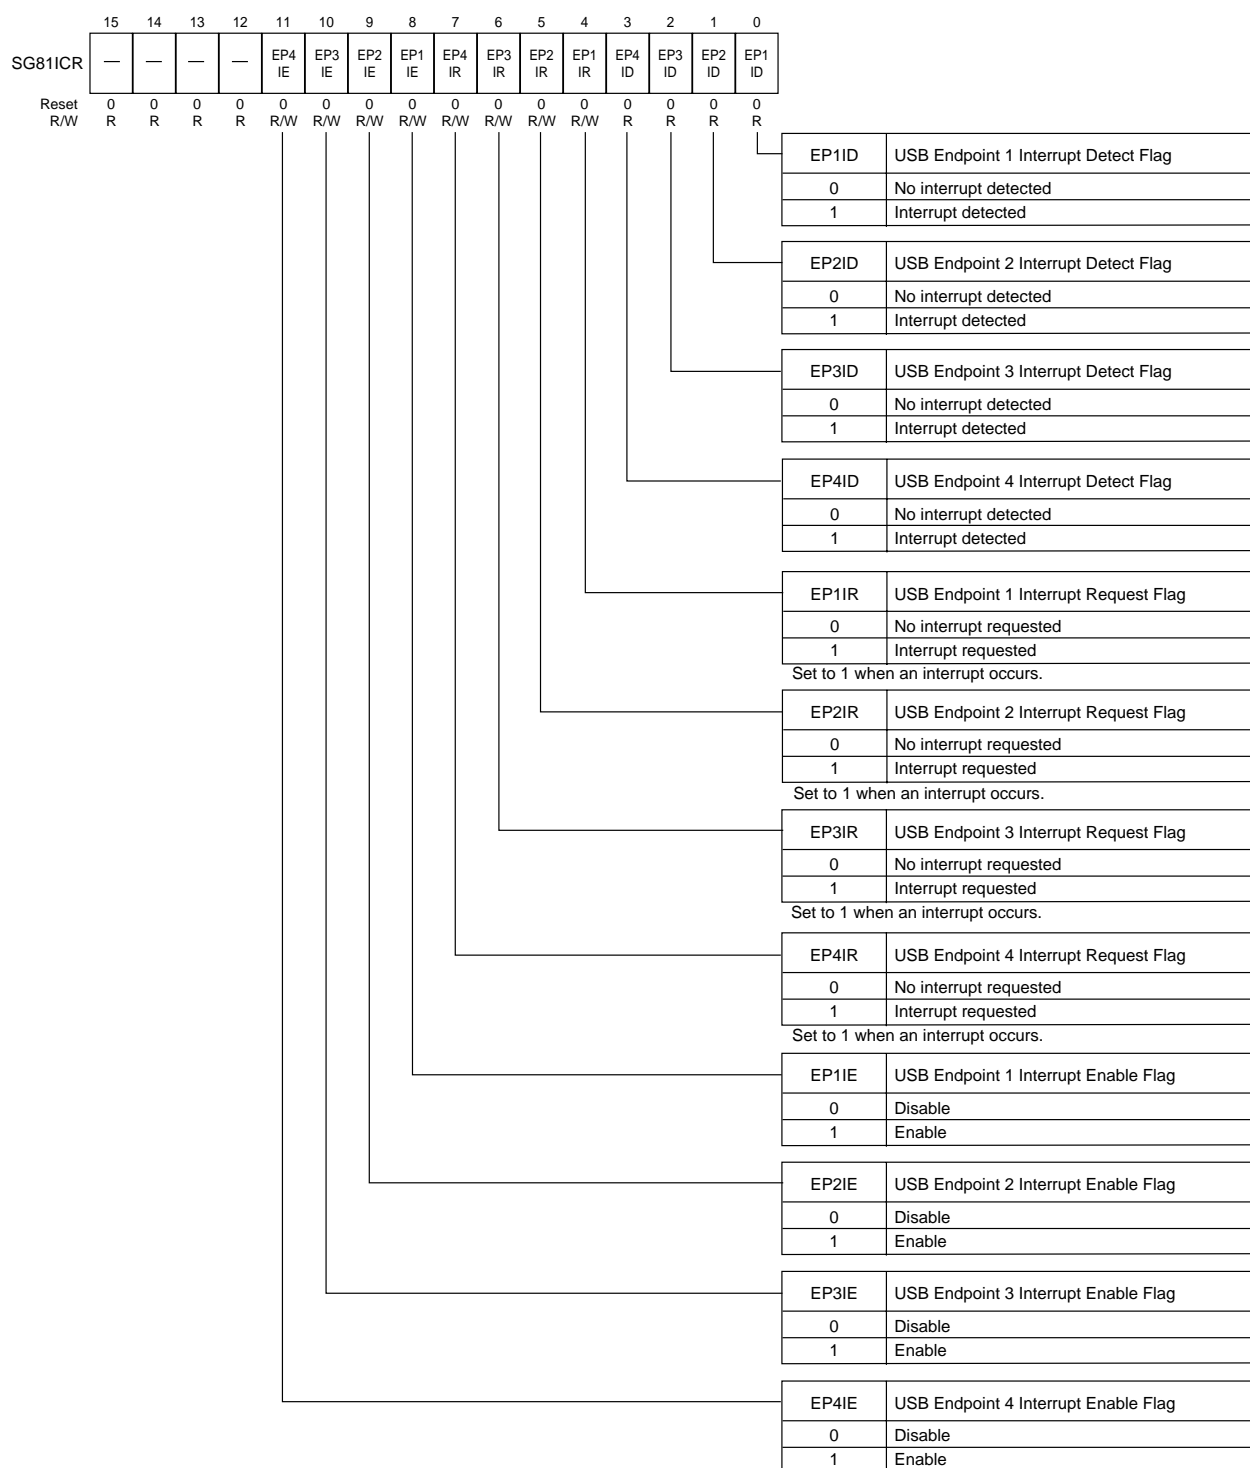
| | 15 | 14 | 13 | 12 | 11 | 10 | 9 | 8 | 7 | 6 | 5 | 4 | 3 | 2 | 1 | 0 |
|---|---|---|---|---|---|---|---|---|---|---|---|---|---|---|---|---|
| SG81ICR | — | — | — | — | EP4 IE | EP3 IE | EP2 IE | EP1 IE | EP4 IR | EP3 IR | EP2 IR | EP1 IR | EP4 ID | EP3 ID | EP2 ID | EP1 ID |
| Reset | 0 | 0 | 0 | 0 | 0 | 0 | 0 | 0 | 0 | 0 | 0 | 0 | 0 | 0 | 0 | 0 |
| R/W | R | R | R | R | R/W | R/W | R/W | R/W | R/W | R/W | R/W | R/W | R | R | R | R |

| EP1ID | USB Endpoint 1 Interrupt Detect Flag |
|---|---|
| 0 | No interrupt detected |
| 1 | Interrupt detected |

| EP2ID | USB Endpoint 2 Interrupt Detect Flag |
|---|---|
| 0 | No interrupt detected |
| 1 | Interrupt detected |

| EP3ID | USB Endpoint 3 Interrupt Detect Flag |
|---|---|
| 0 | No interrupt detected |
| 1 | Interrupt detected |

| EP4ID | USB Endpoint 4 Interrupt Detect Flag |
|---|---|
| 0 | No interrupt detected |
| 1 | Interrupt detected |

| EP1IR | USB Endpoint 1 Interrupt Request Flag |
|---|---|
| 0 | No interrupt requested |
| 1 | Interrupt requested |

Set to 1 when an interrupt occurs.

| EP2IR | USB Endpoint 2 Interrupt Request Flag |
|---|---|
| 0 | No interrupt requested |
| 1 | Interrupt requested |

Set to 1 when an interrupt occurs.

| EP3IR | USB Endpoint 3 Interrupt Request Flag |
|---|---|
| 0 | No interrupt requested |
| 1 | Interrupt requested |

Set to 1 when an interrupt occurs.

| EP4IR | USB Endpoint 4 Interrupt Request Flag |
|---|---|
| 0 | No interrupt requested |
| 1 | Interrupt requested |

Set to 1 when an interrupt occurs.

| EP1IE | USB Endpoint 1 Interrupt Enable Flag |
|---|---|
| 0 | Disable |
| 1 | Enable |

| EP2IE | USB Endpoint 2 Interrupt Enable Flag |
|---|---|
| 0 | Disable |
| 1 | Enable |

| EP3IE | USB Endpoint 3 Interrupt Enable Flag |
|---|---|
| 0 | Disable |
| 1 | Enable |

| EP4IE | USB Endpoint 4 Interrupt Enable Flag |
|---|---|
| 0 | Disable |
| 1 | Enable |